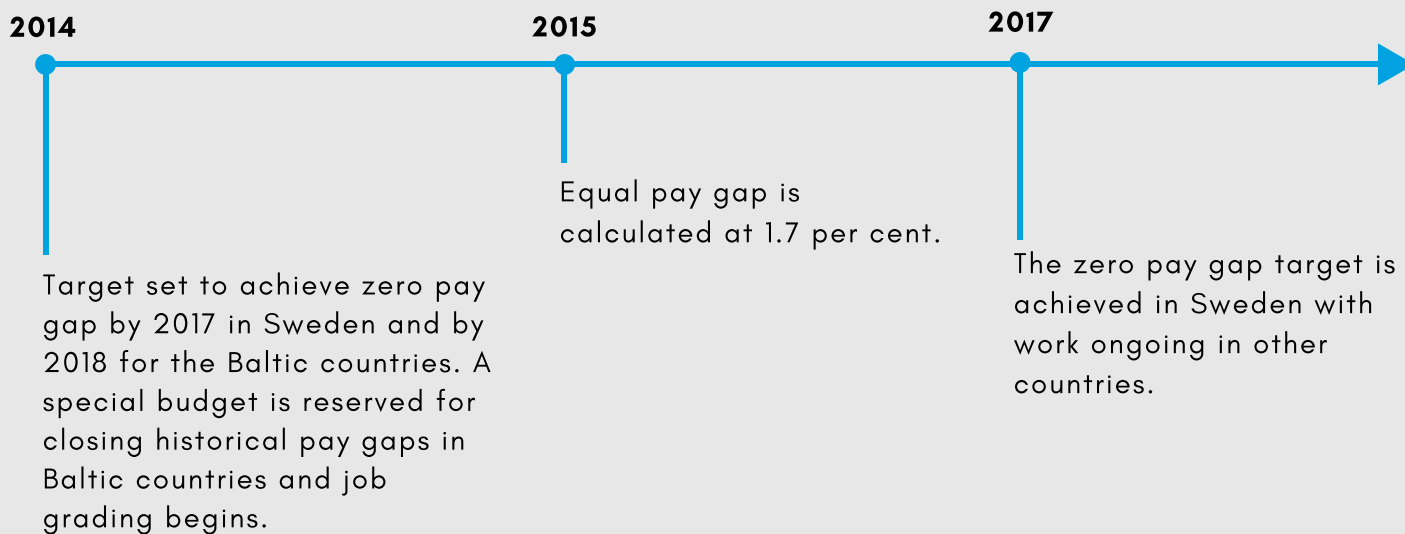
2014

Target set to achieve zero pay gap by 2017 in Sweden and by 2018 for the Baltic countries. A special budget is reserved for closing historical pay gaps in Baltic countries and job grading begins.

2015

Equal pay gap is calculated at 1.7 per cent.

2017

The zero pay gap target is achieved in Sweden with work ongoing in other countries.